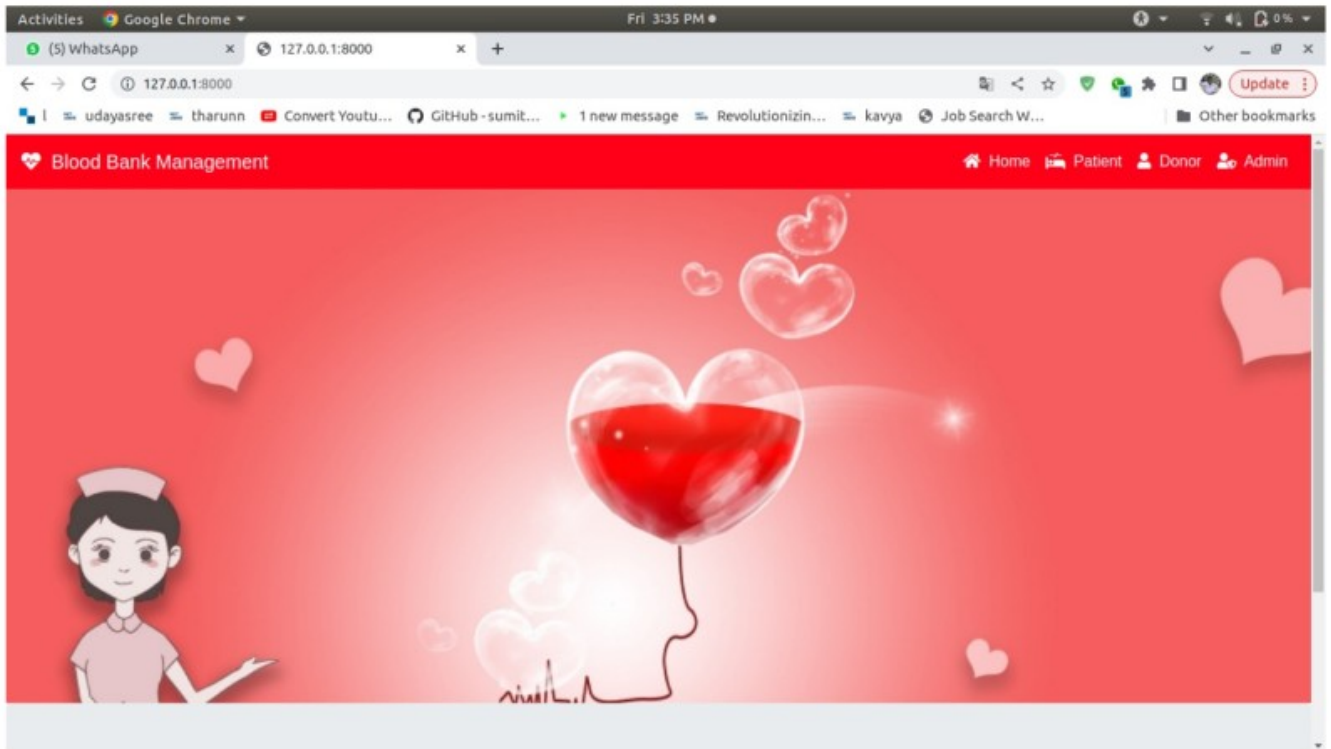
Activities Google Chrome ▾ Fri 3:35 PM ● 0%

(5) WhatsApp × 127.0.0.1:8000 × +

127.0.0.1:8000

Update

l udayasree tharunn Convert Youtu... GitHub - sumit... 1 new message Revolutionizin... kavya Job Search W... Other bookmarks

Blood Bank Management

Home Patient Donor Admin